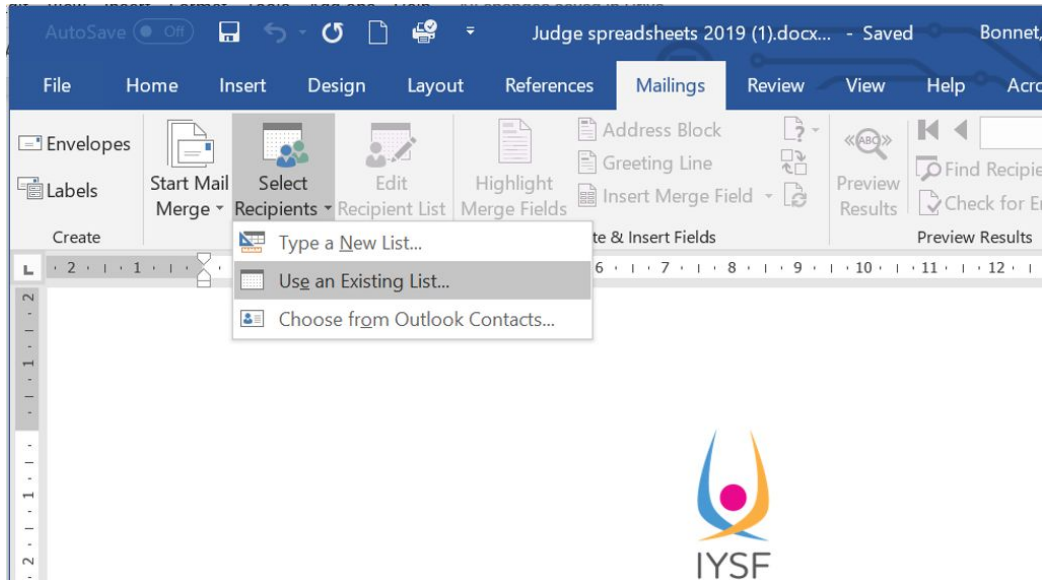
AutoSave Off Judge spreadsheets 2019 (1).docx... - Saved Bonnet,

File Home Insert Design Layout References Mailings Review View Help Acro

Envelopes
Labels
Create

Start Mail Merge

Select Recipients

Edit Recipient List

Highlight Merge Fields

Address Block
Greeting Line
Insert Merge Field
te & Insert Fields

Preview Results

Find Recipie
Check for E
Preview Results

Type a New List...
Use an Existing List...
Choose from Outlook Contacts...

2 1 1 6 7 8 9 10 11 12

IYSF